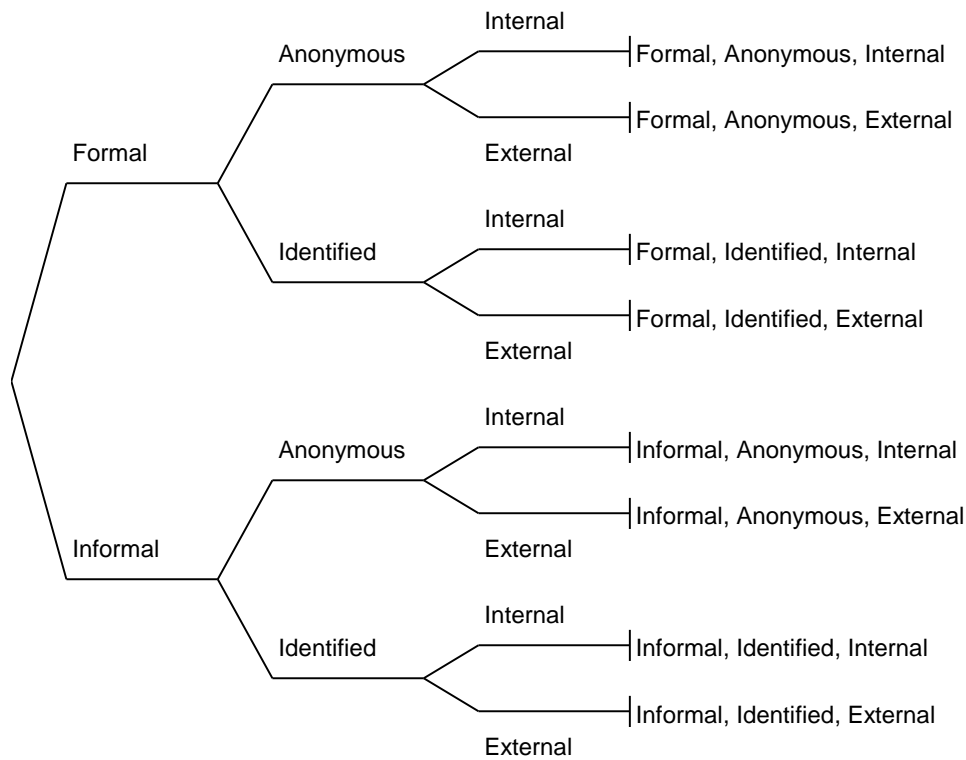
Formal

Anonymous

Internal

Formal, Anonymous, Internal

Formal, Anonymous, External

External

Identified

Internal

Formal, Identified, Internal

Formal, Identified, External

External

Informal

Anonymous

Internal

Informal, Anonymous, Internal

Informal, Anonymous, External

External

Identified

Internal

Informal, Identified, Internal

Informal, Identified, External

External